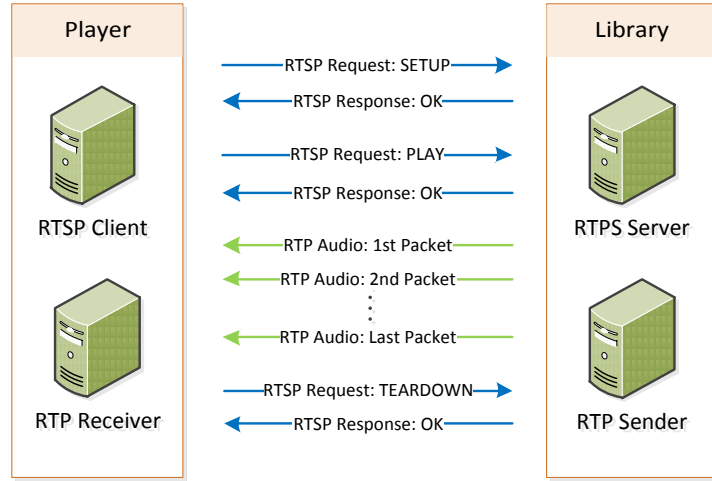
Player

Library

RTSP Request: SETUP

RTSP Response: OK

RTSP Request: PLAY

RTSP Response: OK

RTSP Client

RTPS Server

RTP Audio: 1st Packet

RTP Audio: 2nd Packet

RTP Audio: Last Packet

RTSP Request: TEARDOWN

RTSP Response: OK

RTP Receiver

RTP Sender